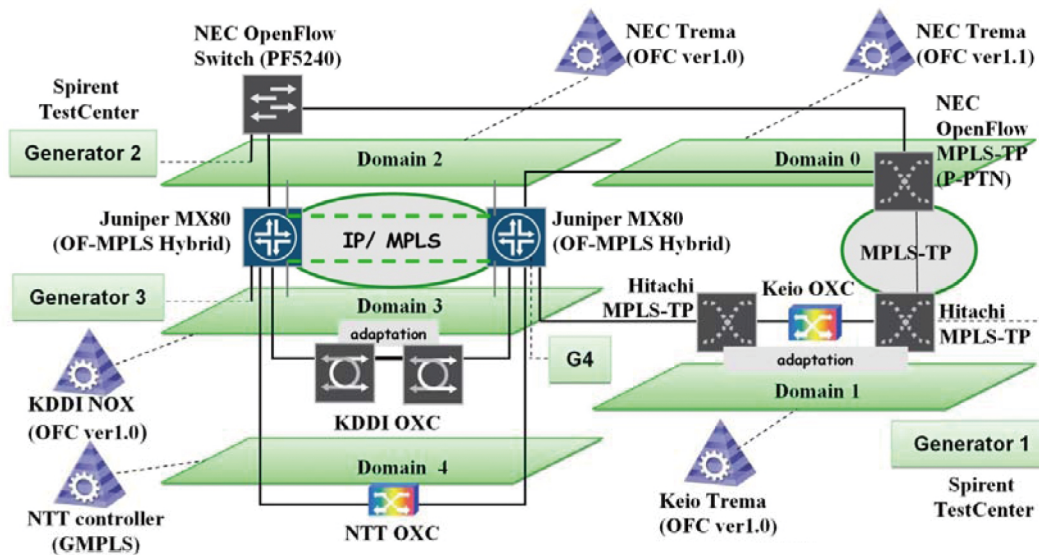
NEC OpenFlow Switch (PF5240)

NEC Trema (OFC ver1.0)

NEC Trema (OFC ver1.1)

Spirent TestCenter

Generator 2

Domain 2

Domain 0

NEC OpenFlow MPLS-TP (P-PTN)

Juniper MX80 (OF-MPLS Hybrid)

IP/ MPLS

Juniper MX80 (OF-MPLS Hybrid)

MPLS-TP

Generator 3

Domain 3

Hitachi MPLS-TP

Keio OXC

Hitachi MPLS-TP

adaptation

G4

adaptation

KDDI NOX (OFC ver1.0)

KDDI OXC

Domain 1

Generator 1

Domain 4

NTT controller (GMPLS)

NTT OXC

Keio Trema (OFC ver1.0)

Spirent TestCenter